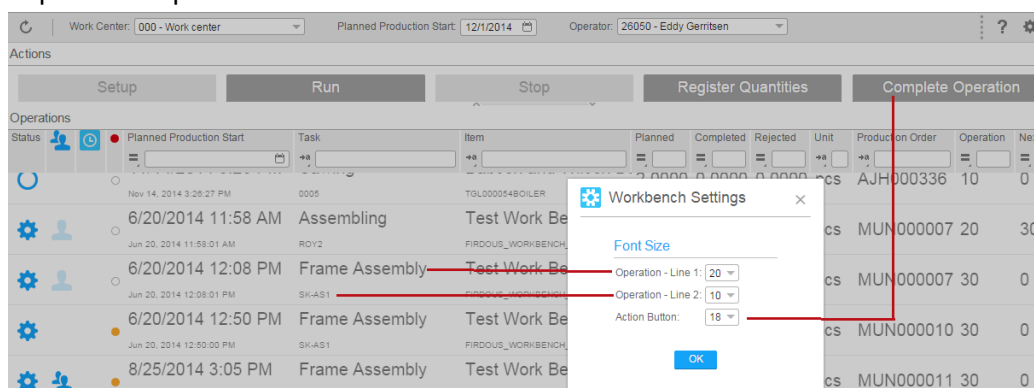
Work Center: 000 - Work center
Planned Production Start: 12/1/2014
Operator: 26050 - Eddy Gerritsen
?
Actions
Setup
Run
Stop
Register Quantities
Complete Operation
Operations
Status
Planned Production Start
Task
Item
Planned
Completed
Rejected
Unit
Production Order
Operation
Ne

Nov 14, 2014 3:26:27 PM
0005
TGL000054BOILER
pcs
AJH000336
10
0

6/20/2014 11:58 AM
Jun 20, 2014 11:58:01 AM
Assembling
ROY2
Test Work Be
FIRDOUS_WORKBENCH
pcs
MUN000007
20
30

6/20/2014 12:08 PM
Jun 20, 2014 12:08:01 PM
Frame Assembly
SK-AS1
Test Work Be
pcs
MUN000007
30
0

6/20/2014 12:50 PM
Jun 20, 2014 12:50:00 PM
Frame Assembly
SK-AS1
Test Work Be
FIRDOUS_WORKBENCH
pcs
MUN000010
30
0

8/25/2014 3:05 PM
Frame Assembly
Test Work Be
pcs
MUN000011
30
0

Workbench Settings
×
Font Size
Operation - Line 1: 20
Operation - Line 2: 10
Action Button: 18
OK